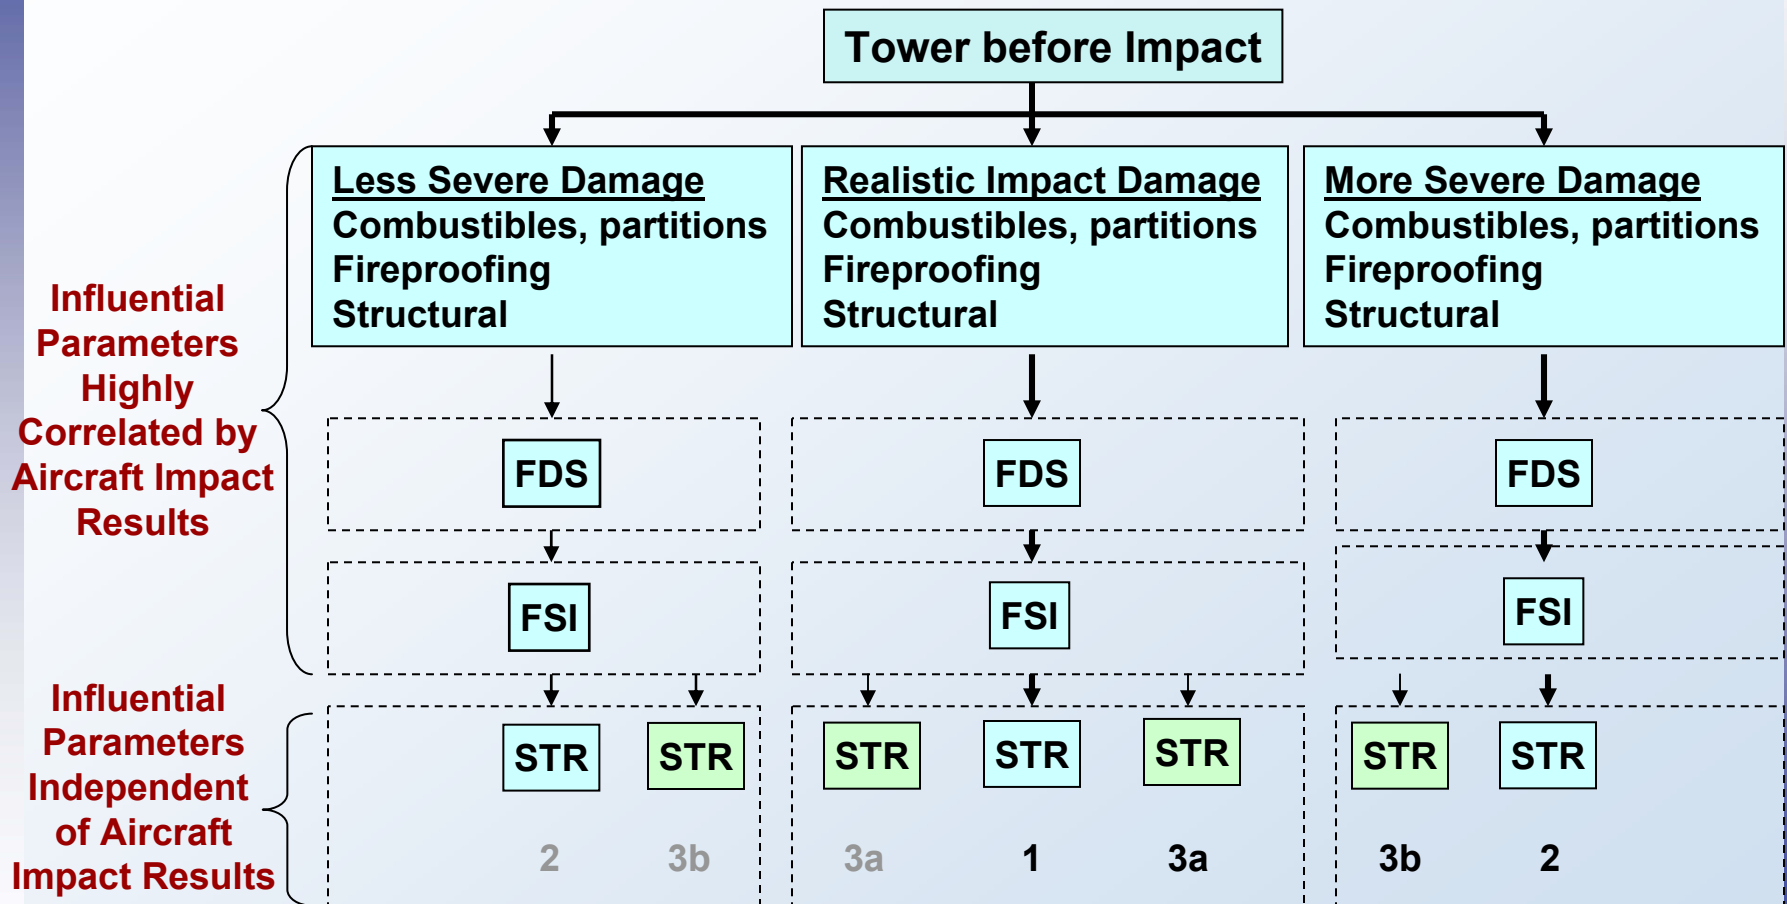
Tower before Impact

Less Severe Damage
Combustibles, partitions
Fireproofing
Structural

Realistic Impact Damage
Combustibles, partitions
Fireproofing
Structural

More Severe Damage
Combustibles, partitions
Fireproofing
Structural

Influential Parameters Highly Correlated by Aircraft Impact Results

FDS

FDS

FDS

FSI

FSI

FSI

Influential Parameters Independent of Aircraft Impact Results

STR

STR

STR

STR

STR

STR

STR

2

3b

3a

1

3a

3b

2